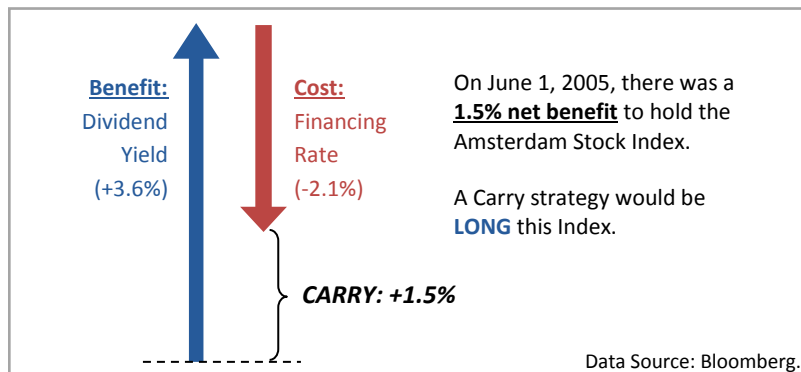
Benefit:
Dividend Yield (+3.6%)

Cost:
Financing Rate (-2.1%)

On June 1, 2005, there was a **1.5% net benefit** to hold the Amsterdam Stock Index.

A Carry strategy would be **LONG** this Index.

CARRY: +1.5%

Data Source: Bloomberg.